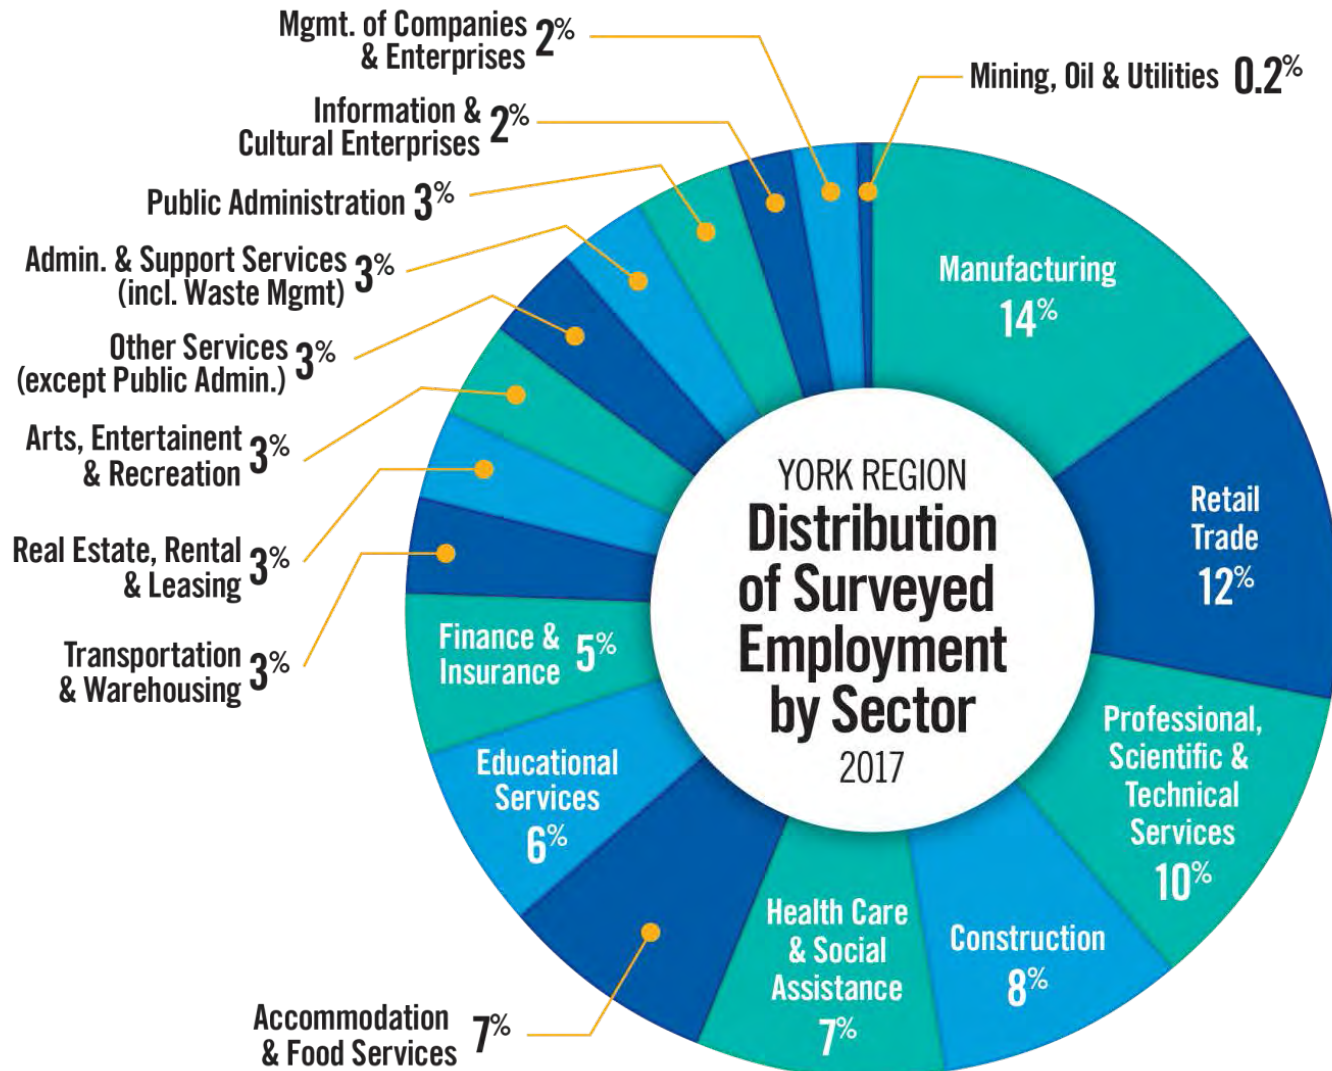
Mgmt. of Companies & Enterprises 2%

Mining, Oil & Utilities 0.2%

Information & Cultural Enterprises 2%

Public Administration 3%

Admin. & Support Services (incl. Waste Mgmt) 3%

Other Services (except Public Admin.) 3%

Arts, Entertainment & Recreation 3%

Real Estate, Rental & Leasing 3%

Transportation & Warehousing 3%

Manufacturing 14%

Retail Trade 12%

YORK REGION
Distribution of Surveyed Employment by Sector
2017

Finance & Insurance 5%

Educational Services 6%

Professional, Scientific & Technical Services 10%

Health Care & Social Assistance 7%

Construction 8%

Accommodation & Food Services 7%